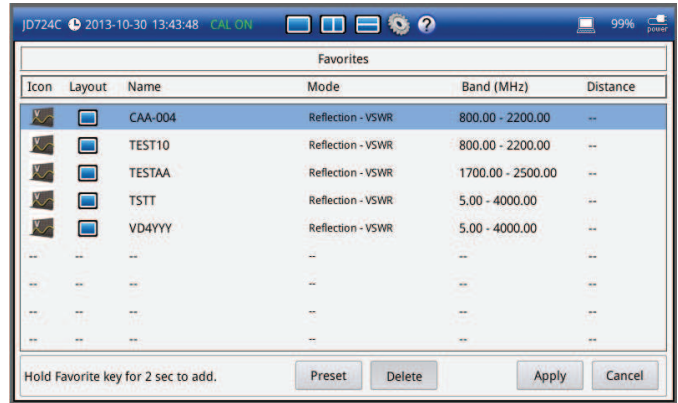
JD724C 2013-10-30 13:43:48 CAL ON 99% power

Favorites

| Icon | Layout | Name | Mode | Band (MHz) | Distance |
|---|---|---|---|---|---|
| | | CAA-004 | Reflection - VSWR | 800.00 - 2200.00 | -- |
| | | TEST10 | Reflection - VSWR | 800.00 - 2200.00 | -- |
| | | TESTAA | Reflection - VSWR | 1700.00 - 2500.00 | -- |
| | | TSTT | Reflection - VSWR | 5.00 - 4000.00 | -- |
| | | VD4YYY | Reflection - VSWR | 5.00 - 4000.00 | -- |
| -- | -- | -- | -- | -- | -- |
| -- | -- | -- | -- | -- | -- |
| -- | -- | -- | -- | -- | -- |
| -- | -- | -- | -- | -- | -- |

Hold Favorite key for 2 sec to add. Preset Delete Apply Cancel